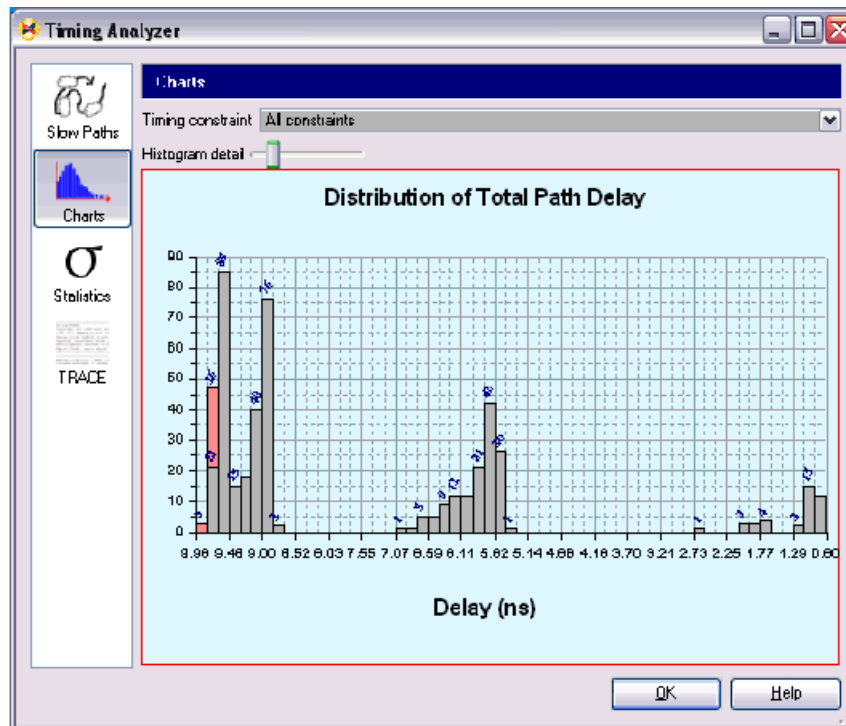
Timing Analyzer

Slow Paths

Charts

σ

Statistics

TRACE

Charts

Timing constraint All constraints

Histogram detail

Distribution of Total Path Delay

90
80
70
60
50
40
30
20
10
0

9.98 9.46 9.00 8.52 8.03 7.55 7.07 6.59 6.11 5.62 5.14 4.66 4.18 3.70 3.21 2.73 2.25 1.77 1.29 0.80

Delay (ns)

OK

Help